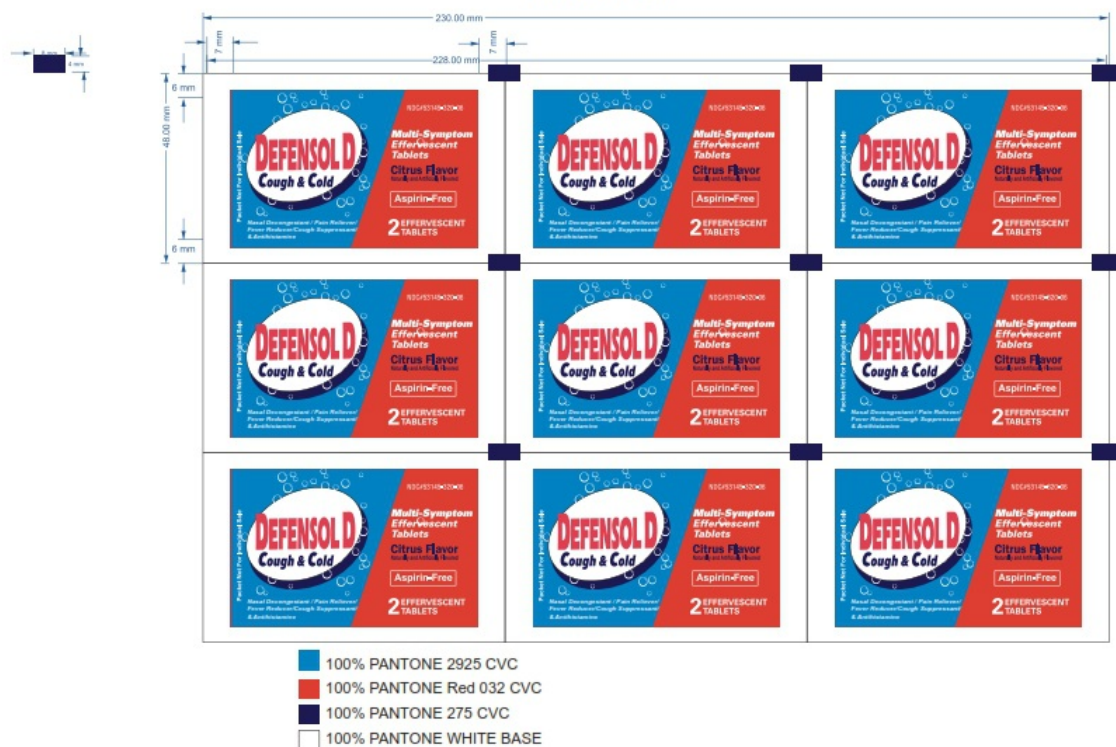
230.00 mm
7 mm
7 mm
228.00 mm
6 mm
48.00 mm
6 mm
4 mm

NDC#53145-020-06
DEFENSOL D
Cough & Cold
Multi-Symptom Effervescent Tablets
Citrus Flavor
Natural and Artificial Flavored
Aspirin-Free
2 EFFERVESCENT TABLETS
Nasal Decongestant / Pain Reliever/ Fever Reducer/Cough Suppressant/ & Antihistamine
Packet Not For Individual Sale

NDC#53145-020-06
DEFENSOL D
Cough & Cold
Multi-Symptom Effervescent Tablets
Citrus Flavor
Natural and Artificial Flavored
Aspirin-Free
2 EFFERVESCENT TABLETS
Nasal Decongestant / Pain Reliever/ Fever Reducer/Cough Suppressant/ & Antihistamine
Packet Not For Individual Sale

NDC#53145-020-06
DEFENSOL D
Cough & Cold
Multi-Symptom Effervescent Tablets
Citrus Flavor
Natural and Artificial Flavored
Aspirin-Free
2 EFFERVESCENT TABLETS
Nasal Decongestant / Pain Reliever/ Fever Reducer/Cough Suppressant/ & Antihistamine
Packet Not For Individual Sale

NDC#53145-020-06
DEFENSOL D
Cough & Cold
Multi-Symptom Effervescent Tablets
Citrus Flavor
Natural and Artificial Flavored
Aspirin-Free
2 EFFERVESCENT TABLETS
Nasal Decongestant / Pain Reliever/ Fever Reducer/Cough Suppressant/ & Antihistamine
Packet Not For Individual Sale

NDC#53145-020-06
DEFENSOL D
Cough & Cold
Multi-Symptom Effervescent Tablets
Citrus Flavor
Natural and Artificial Flavored
Aspirin-Free
2 EFFERVESCENT TABLETS
Nasal Decongestant / Pain Reliever/ Fever Reducer/Cough Suppressant/ & Antihistamine
Packet Not For Individual Sale

NDC#53145-020-06
DEFENSOL D
Cough & Cold
Multi-Symptom Effervescent Tablets
Citrus Flavor
Natural and Artificial Flavored
Aspirin-Free
2 EFFERVESCENT TABLETS
Nasal Decongestant / Pain Reliever/ Fever Reducer/Cough Suppressant/ & Antihistamine
Packet Not For Individual Sale

NDC#53145-020-06
DEFENSOL D
Cough & Cold
Multi-Symptom Effervescent Tablets
Citrus Flavor
Natural and Artificial Flavored
Aspirin-Free
2 EFFERVESCENT TABLETS
Nasal Decongestant / Pain Reliever/ Fever Reducer/Cough Suppressant/ & Antihistamine
Packet Not For Individual Sale

NDC#53145-020-06
DEFENSOL D
Cough & Cold
Multi-Symptom Effervescent Tablets
Citrus Flavor
Natural and Artificial Flavored
Aspirin-Free
2 EFFERVESCENT TABLETS
Nasal Decongestant / Pain Reliever/ Fever Reducer/Cough Suppressant/ & Antihistamine
Packet Not For Individual Sale

NDC#53145-020-06
DEFENSOL D
Cough & Cold
Multi-Symptom Effervescent Tablets
Citrus Flavor
Natural and Artificial Flavored
Aspirin-Free
2 EFFERVESCENT TABLETS
Nasal Decongestant / Pain Reliever/ Fever Reducer/Cough Suppressant/ & Antihistamine
Packet Not For Individual Sale

100% PANTONE 2925 CVC
100% PANTONE Red 032 CVC
100% PANTONE 275 CVC
100% PANTONE WHITE BASE